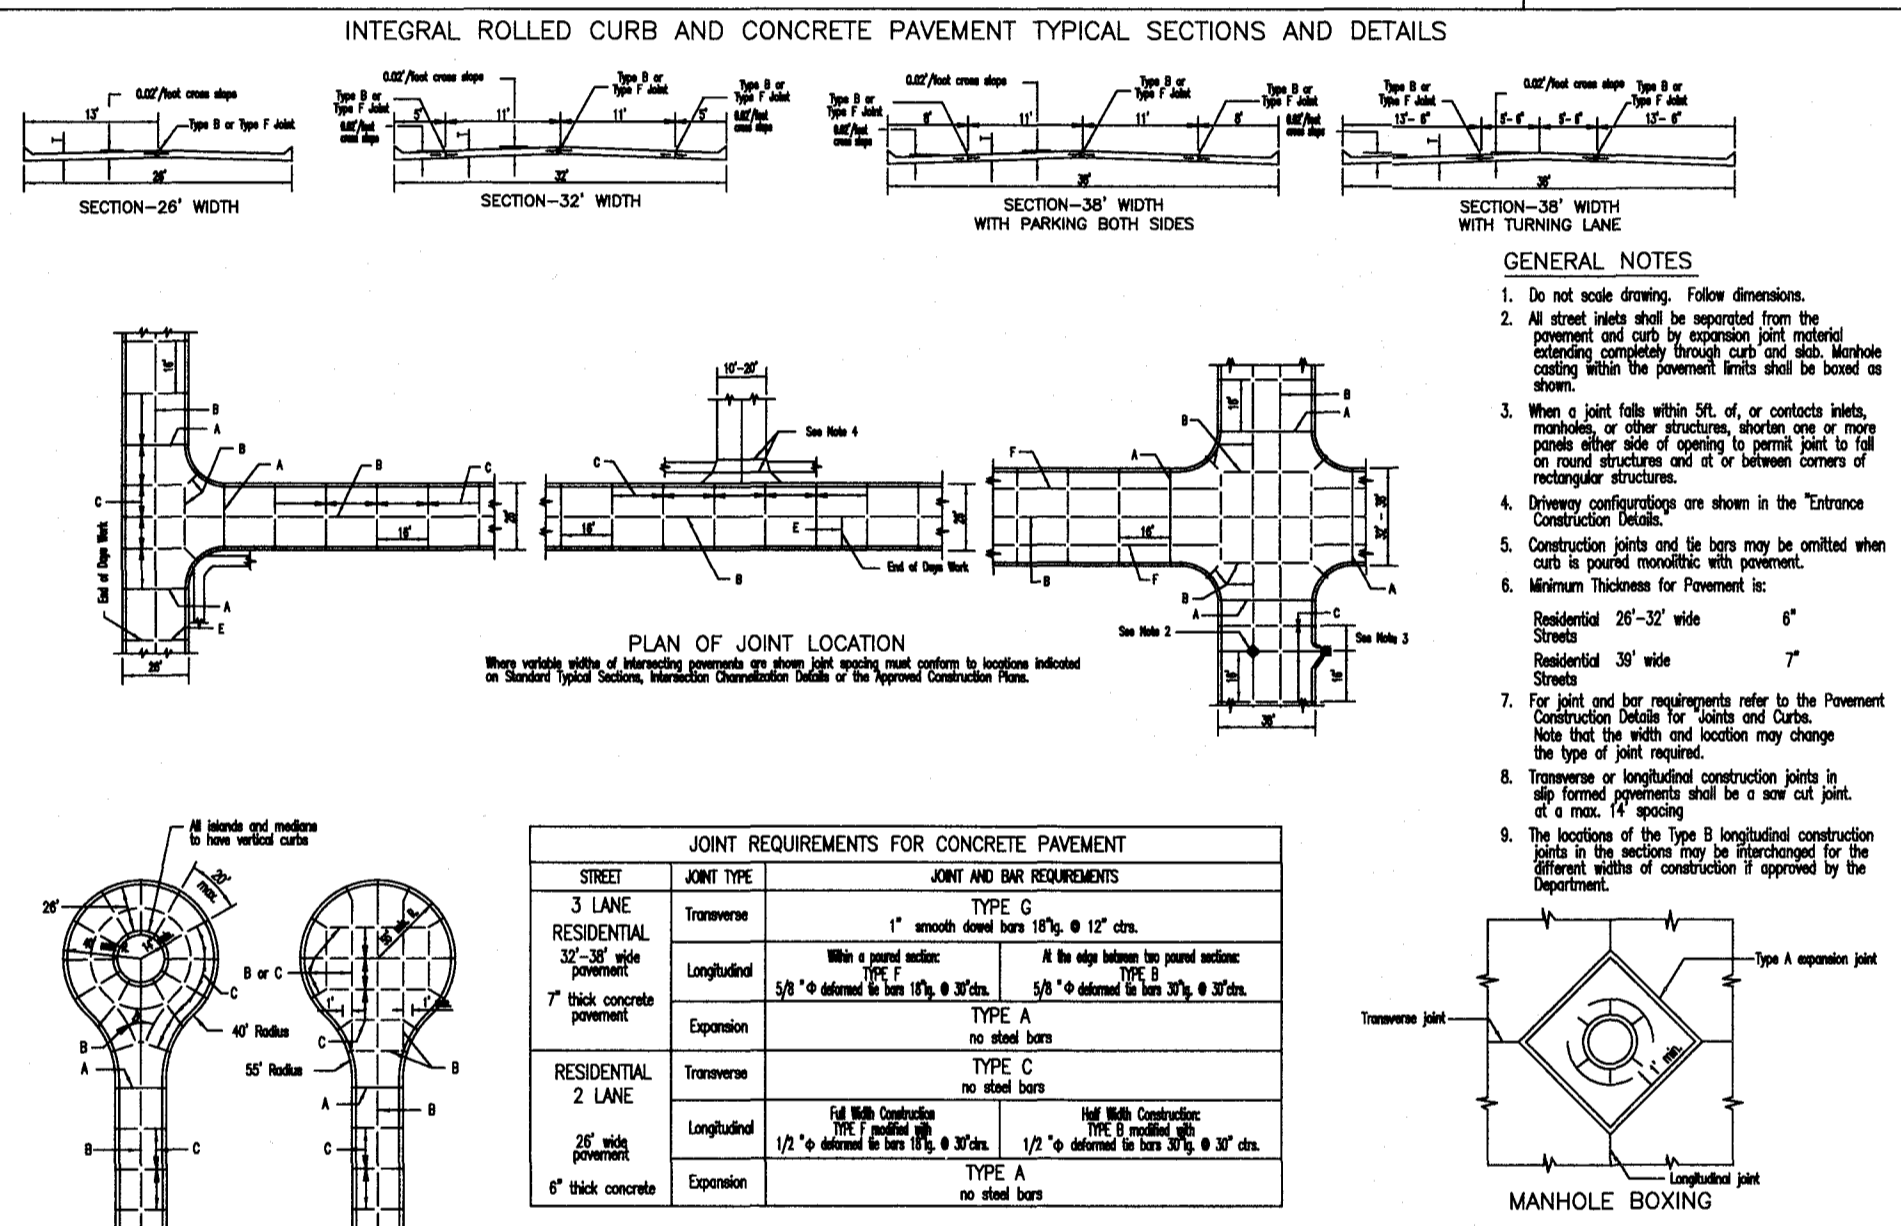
INTEGRAL ROLLED CURB AND CONCRETE PAVEMENT TYPICAL SECTIONS AND DETAILS

0.02'/foot cross slope
13'
Type B or Type F Joint
26'
SECTION–26' WIDTH

0.02'/foot cross slope
Type B or Type F Joint
Type B or Type F Joint
Type B or Type F Joint
0.02'/foot cross slope
0.02'/foot cross slope
5'
11'
11'
5'
32'
SECTION–32' WIDTH

0.02'/foot cross slope
Type B or Type F Joint
Type B or Type F Joint
Type B or Type F Joint
0.02'/foot cross slope
0.02'/foot cross slope
8'
11'
11'
8'
38'
SECTION–38' WIDTH
WITH PARKING BOTH SIDES

Type B or Type F Joint
0.02'/foot cross slope
Type B or Type F Joint
13'- 6"
5'- 6"
5'- 6"
13'- 6"
38'
SECTION–38' WIDTH
WITH TURNING LANE

GENERAL NOTES

1. Do not scale drawing. Follow dimensions.
2. All street inlets shall be separated from the pavement and curb by expansion joint material extending completely through curb and slab. Manhole casting within the pavement limits shall be boxed as shown.
3. When a joint falls within 5ft. of, or contacts inlets, manholes, or other structures, shorten one or more panels either side of opening to permit joint to fall on round structures and at or between corners of rectangular structures.
4. Driveway configurations are shown in the "Entrance Construction Details."
5. Construction joints and tie bars may be omitted when curb is poured monolithic with pavement.
6. Minimum Thickness for Pavement is:

Residential Streets 26'–32' wide 6"

Residential Streets 39' wide 7"
7. For joint and bar requirements refer to the Pavement Construction Details for "Joints and Curbs." Note that the width and location may change the type of joint required.
8. Transverse or longitudinal construction joints in slip formed pavements shall be a saw cut joint. at a max. 14' spacing
9. The locations of the Type B longitudinal construction joints in the sections may be interchanged for the different widths of construction if approved by the Department.

B A B A B C C 15' 18' End of Days Work A E 26'
10'-20' See Note 4 C 18' E End of Days Work B 15'
B A B A F 16' B F B A C A See Note 2 See Note 3 38'

PLAN OF JOINT LOCATION
Where variable widths of intersecting pavements are shown joint spacing must conform to locations indicated on Standard Typical Sections, Intersection Channelization Details or the Approved Construction Plans.

All islands and medians to have vertical curbs
26' 20' max. B or C C 40' Radius 55' Radius B A B C 1' 1' C B A B C

JOINT REQUIREMENTS FOR CONCRETE PAVEMENT

| STREET | JOINT TYPE | JOINT AND BAR REQUIREMENTS | |
|---|---|---|---|
| 3 LANE RESIDENTIAL 32'–38' wide pavement 7" thick concrete pavement | Transverse | TYPE G 1" smooth dowel bars 18"lg. @ 12" ctrs. | |
| | Longitudinal | Within a poured section: TYPE F 5/8 "Φ deformed tie bars 18"lg. @ 30"ctrs. | At the edge between two poured sections: TYPE B 5/8 "Φ deformed tie bars 30"lg. @ 30"ctrs. |
| | Expansion | TYPE A no steel bars | |
| RESIDENTIAL 2 LANE 26' wide pavement 6" thick concrete | Transverse | TYPE C no steel bars | |
| | Longitudinal | Full Width Construction TYPE F modified with 1/2 "Φ deformed tie bars 18"lg. @ 30"ctrs. | Half Width Construction: TYPE B modified with 1/2 "Φ deformed tie bars 30"lg. @ 30" ctrs. |
| | Expansion | TYPE A no steel bars | |

Type A expansion joint
Transverse joint
1" min.
Longitudinal joint
MANHOLE BOXING